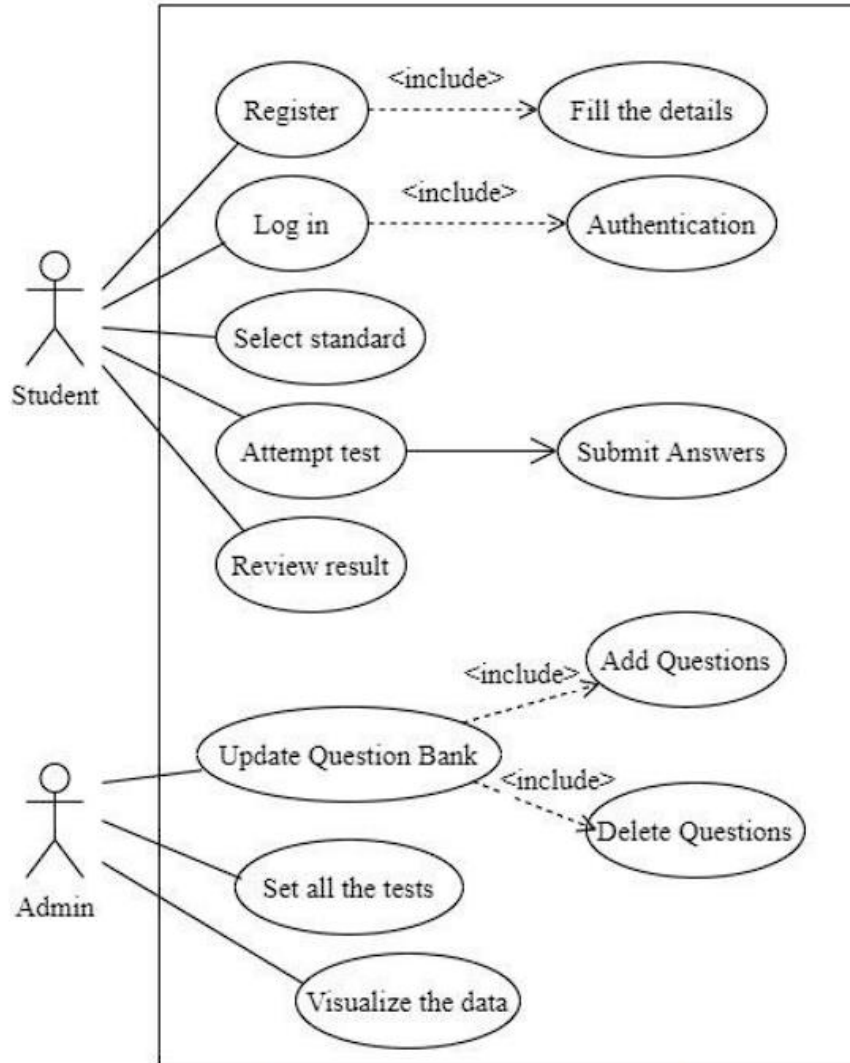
<include>
Register
Fill the details
<include>
Log in
Authentication
Student
Select standard
Attempt test
Submit Answers
Review result
<include>
Add Questions
Update Question Bank
<include>
Delete Questions
Admin
Set all the tests
Visualize the data